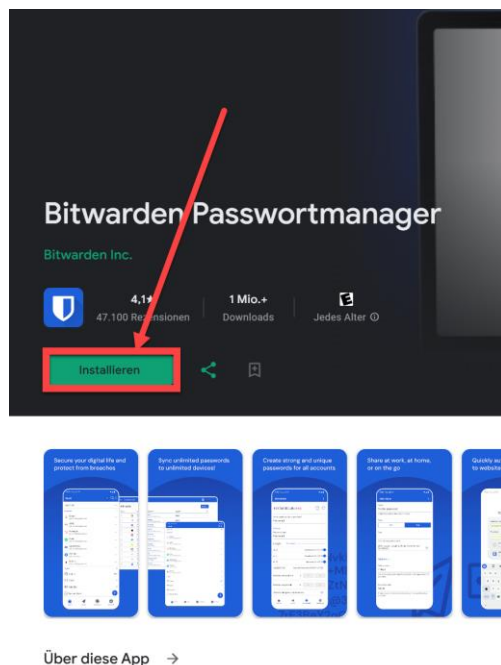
Bitwarden Passwortmanager

Bitwarden Inc.

4,1★
47.100 Rezensionen

1 Mio.+
Downloads

E
Jedes Alter ⓘ

Installieren

Secure your digital life and protect from breaches

Sync unlimited passwords to unlimited devices!

Create strong and unique passwords for all accounts

Share at work, at home, or on the go

Quickly au to website

Über diese App →